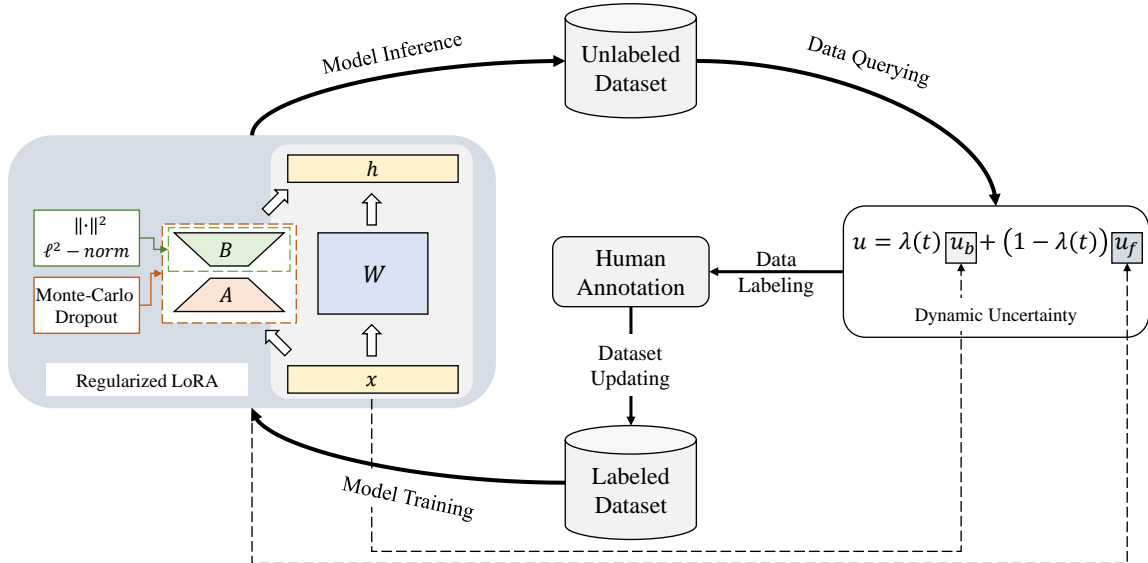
Model Inference

Unlabeled Dataset

Data Querying

$\|\cdot\|^2$
$\ell^2 - norm$

Monte-Carlo Dropout

$B$

$A$

$h$

$W$

$x$

Regularized LoRA

Human Annotation

Data Labeling

$u = \lambda(t)\, u_b + \left(1 - \lambda(t)\right) u_f$

Dynamic Uncertainty

Dataset Updating

Labeled Dataset

Model Training